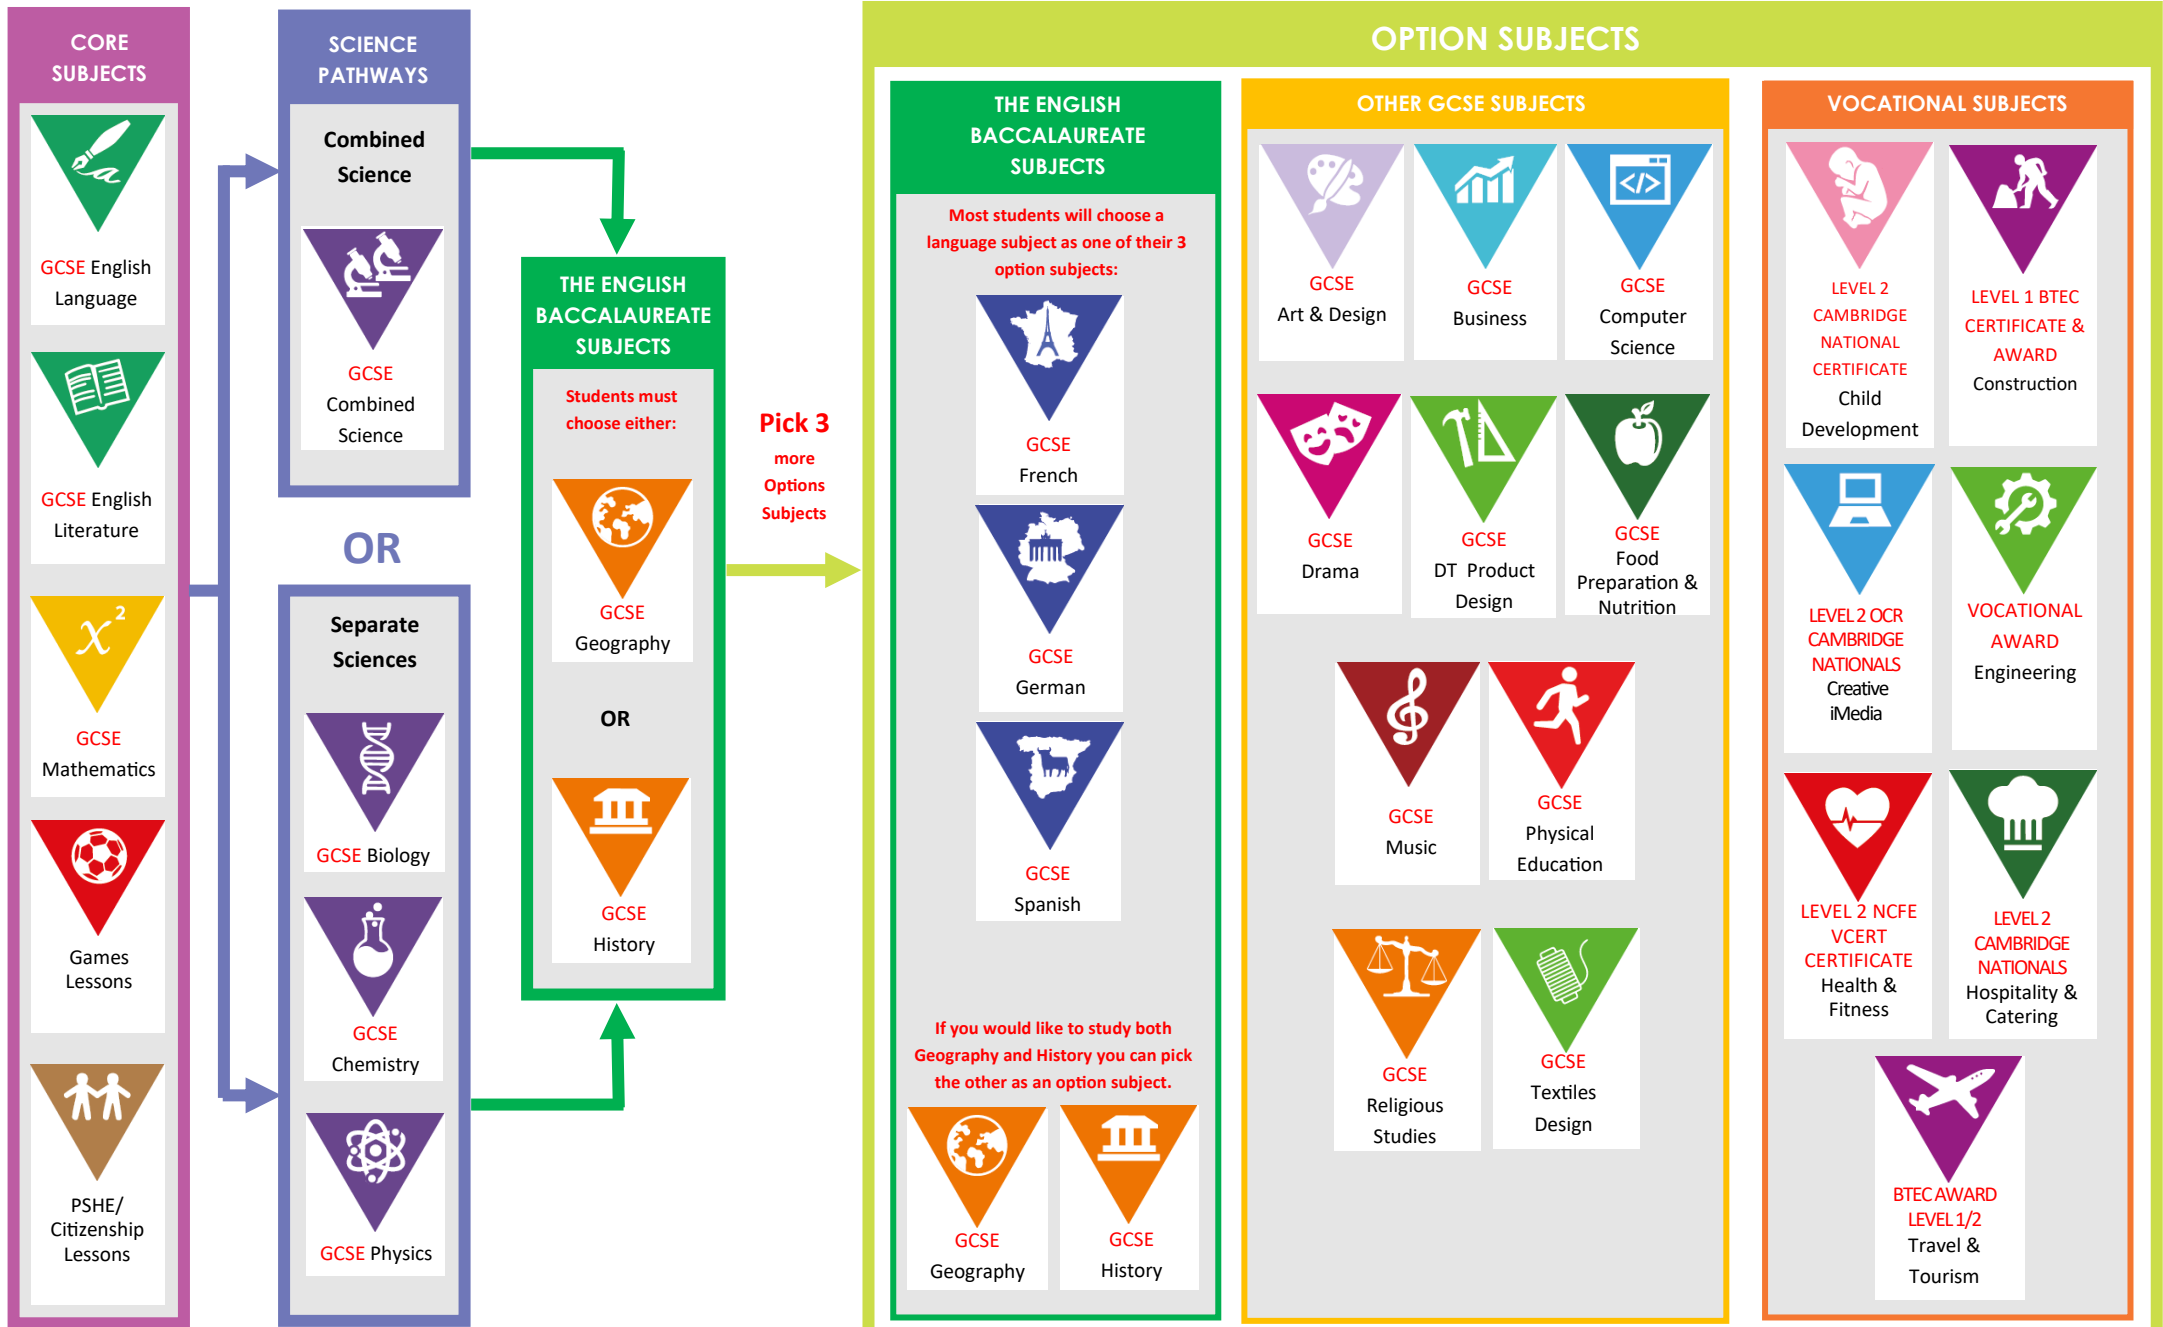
CORE SUBJECTS

GCSE English Language

GCSE English Literature

$x^2$

GCSE Mathematics

Games Lessons

PSHE/ Citizenship Lessons

SCIENCE PATHWAYS

Combined Science

GCSE Combined Science

OR

Separate Sciences

GCSE Biology

GCSE Chemistry

GCSE Physics

THE ENGLISH BACCALAUREATE SUBJECTS

Students must choose either:

GCSE Geography

OR

GCSE History

Pick 3 more Options Subjects

OPTION SUBJECTS

THE ENGLISH BACCALAUREATE SUBJECTS

Most students will choose a language subject as one of their 3 option subjects:

GCSE French

GCSE German

GCSE Spanish

If you would like to study both Geography and History you can pick the other as an option subject.

GCSE Geography

GCSE History

OTHER GCSE SUBJECTS

GCSE Art & Design

GCSE Business

GCSE Computer Science

GCSE Drama

GCSE DT Product Design

GCSE Food Preparation & Nutrition

GCSE Music

GCSE Physical Education

GCSE Religious Studies

GCSE Textiles Design

VOCATIONAL SUBJECTS

LEVEL 2 CAMBRIDGE NATIONAL CERTIFICATE Child Development

LEVEL 1 BTEC CERTIFICATE & AWARD Construction

LEVEL 2 OCR CAMBRIDGE NATIONALS Creative iMedia

VOCATIONAL AWARD Engineering

LEVEL 2 NCFE VCERT CERTIFICATE Health & Fitness

LEVEL 2 CAMBRIDGE NATIONALS Hospitality & Catering

BTEC AWARD LEVEL 1/2 Travel & Tourism